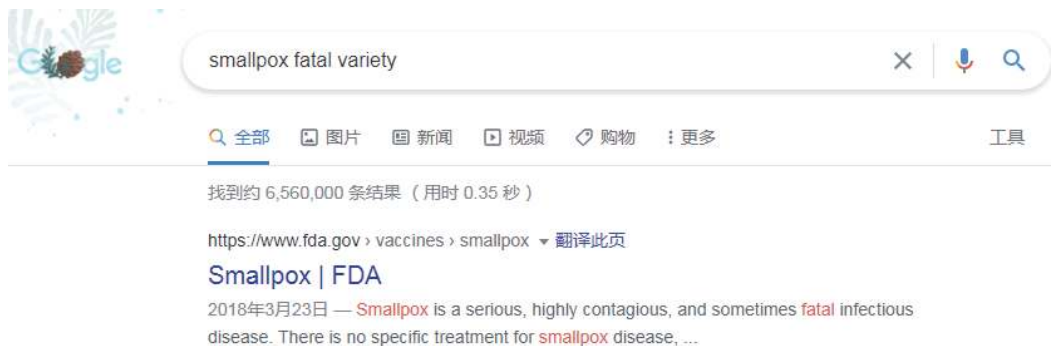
Google

smallpox fatal variety

全部 图片 新闻 视频 购物 更多 工具

找到约 6,560,000 条结果 （用时 0.35 秒）

https://www.fda.gov › vaccines › smallpox ▾ 翻译此页

Smallpox | FDA

2018年3月23日 — Smallpox is a serious, highly contagious, and sometimes fatal infectious disease. There is no specific treatment for smallpox disease, ...